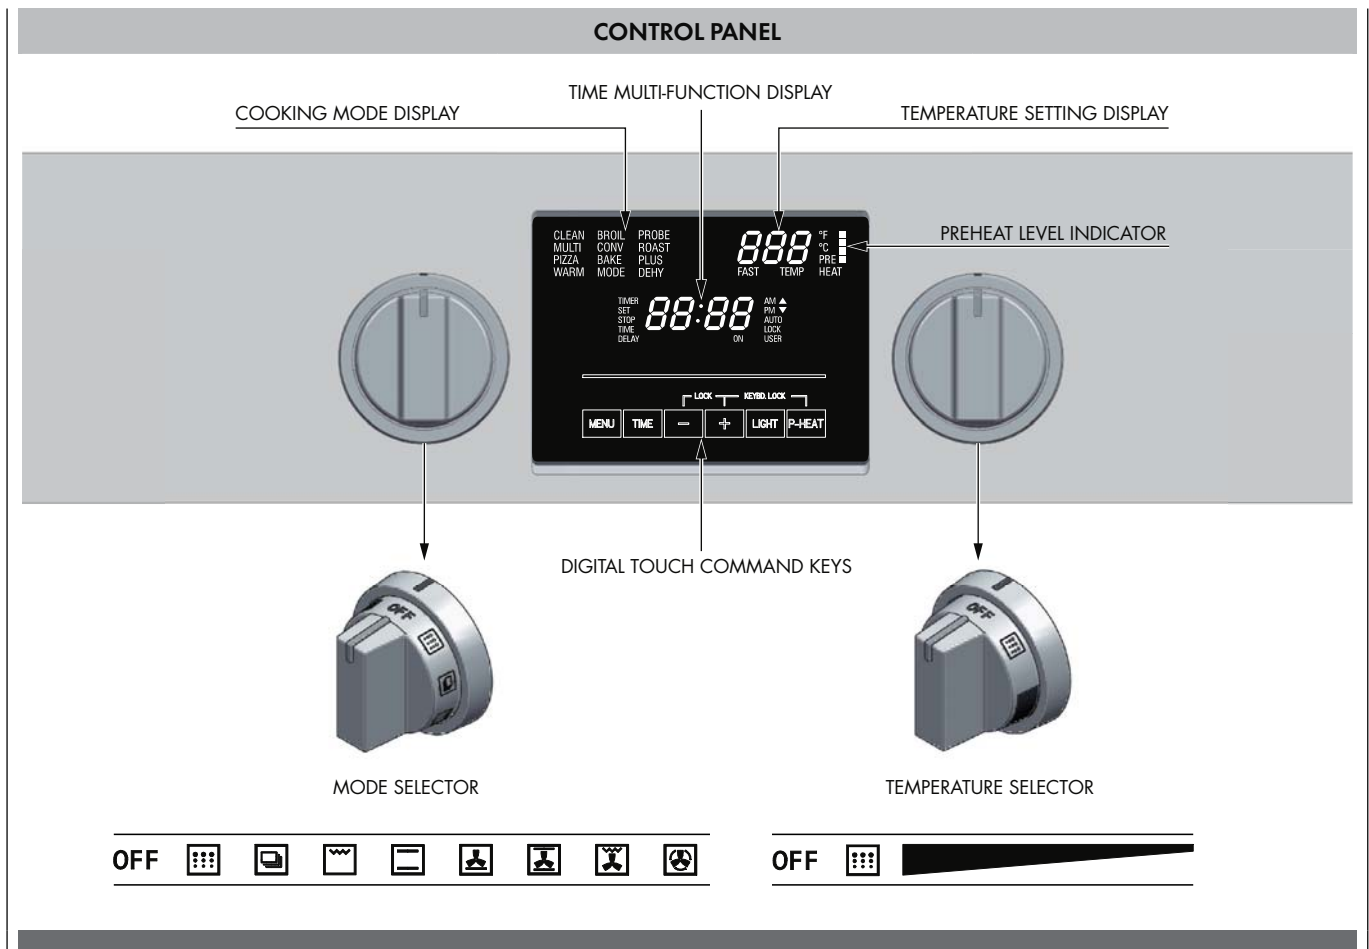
CONTROL PANEL

TIME MULTI-FUNCTION DISPLAY

COOKING MODE DISPLAY

TEMPERATURE SETTING DISPLAY

CLEAN BROIL PROBE
MULTI CONV ROAST
PIZZA BAKE PLUS
WARM MODE DEHY

888 °F °C PRE
FAST TEMP HEAT

PREHEAT LEVEL INDICATOR

TIMER SET STOP TIME DELAY 88:88 AM PM AUTO LOCK USER ON

LOCK KEYBD. LOCK

MENU TIME − + LIGHT P-HEAT

DIGITAL TOUCH COMMAND KEYS

OFF

OFF

MODE SELECTOR

TEMPERATURE SELECTOR

OFF

OFF